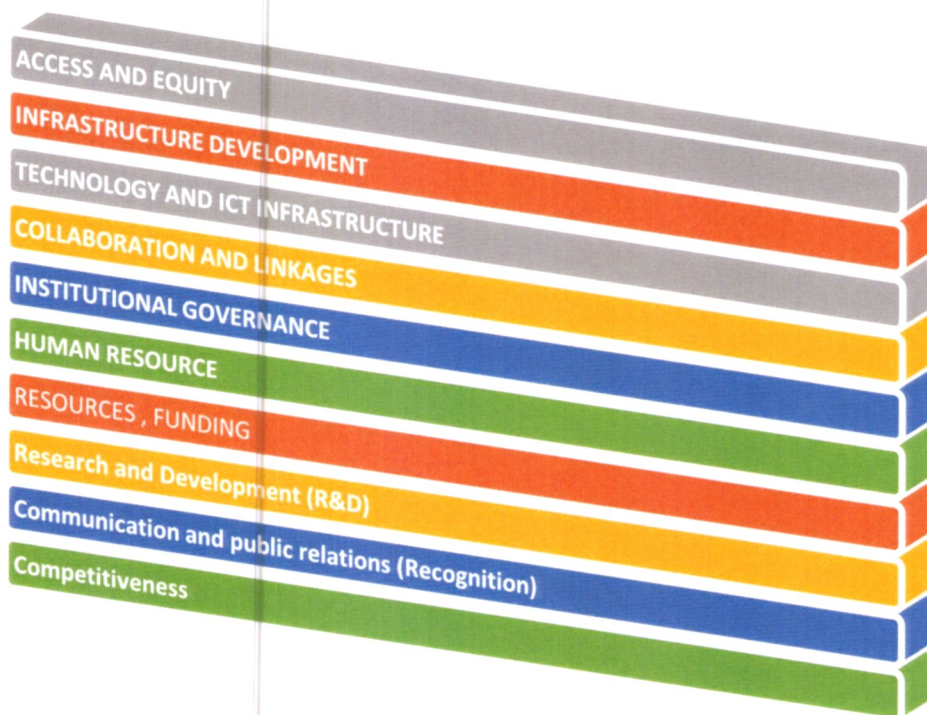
ACCESS AND EQUITY
INFRASTRUCTURE DEVELOPMENT
TECHNOLOGY AND ICT INFRASTRUCTURE
COLLABORATION AND LINKAGES
INSTITUTIONAL GOVERNANCE
HUMAN RESOURCE
RESOURCES , FUNDING
Research and Development (R&D)
Communication and public relations (Recognition)
Competitiveness